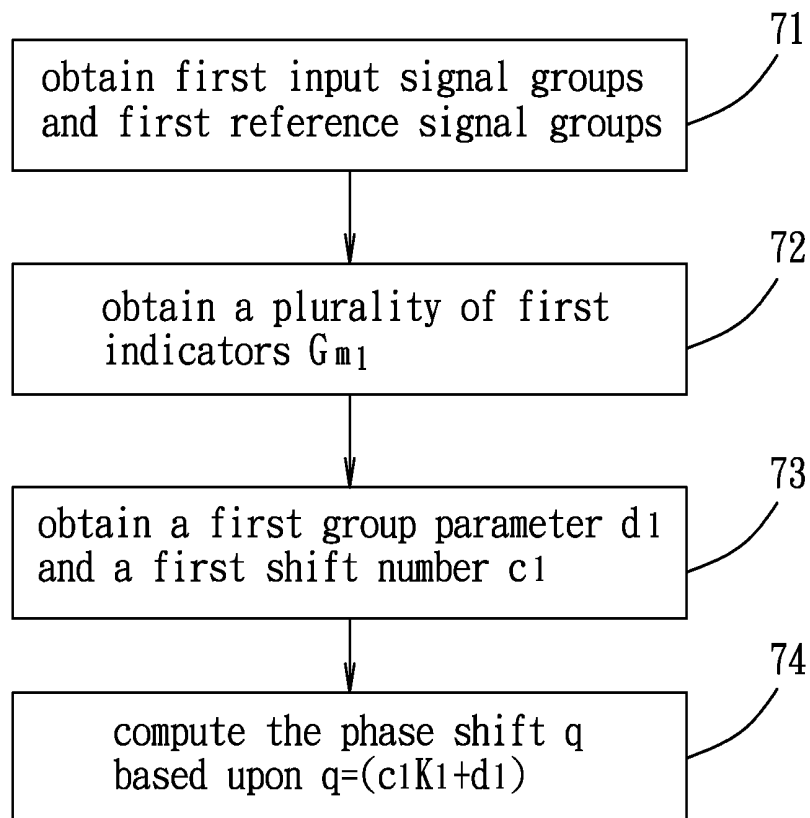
71

obtain first input signal groups and first reference signal groups

72

obtain a plurality of first indicators $G_{m1}$

73

obtain a first group parameter $d_1$ and a first shift number $c_1$

74

compute the phase shift q based upon $q=(c_1K_1+d_1)$